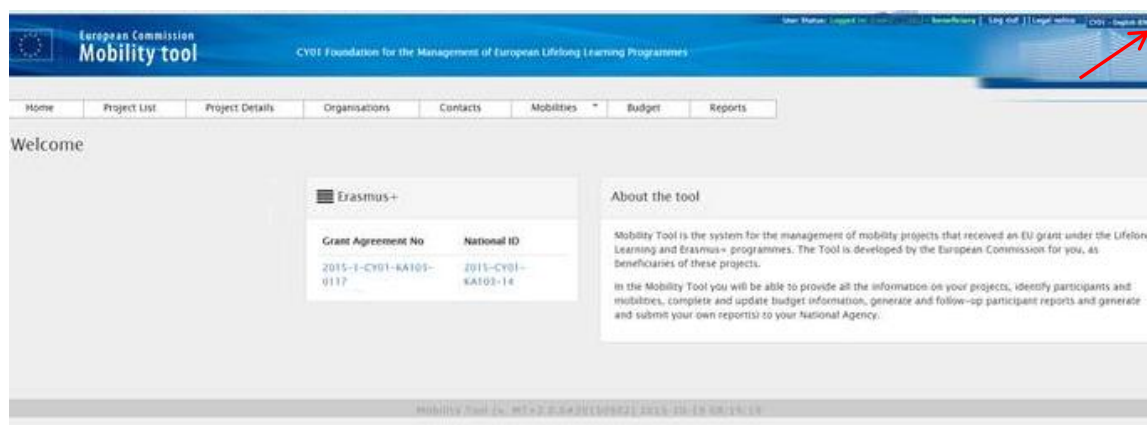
European Commission
Mobility tool

CY01 Foundation for the Management of European Lifelong Learning Programmes

User Status: Logged in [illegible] - Beneficiary | Log out | Legal notice | CY01 - English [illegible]

Home | Project List | Project Details | Organisations | Contacts | Mobilities | Budget | Reports

Welcome

Erasmus+

| Grant Agreement No | National ID |
|---|---|
| 2015-1-CY01-KA105-0117 | 2015-CY01-KA105-14 |

About the tool

Mobility Tool is the system for the management of mobility projects that received an EU grant under the Lifelon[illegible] Learning and Erasmus+ programmes. The Tool is developed by the European Commission for you, as beneficiaries of these projects.

In the Mobility Tool you will be able to provide all the information on your projects, identify participants and mobilities, complete and update budget information, generate and follow-up participant reports and generate and submit your own report(s) to your National Agency.

Mobility Tool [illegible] 2015-10-16 08:15:15